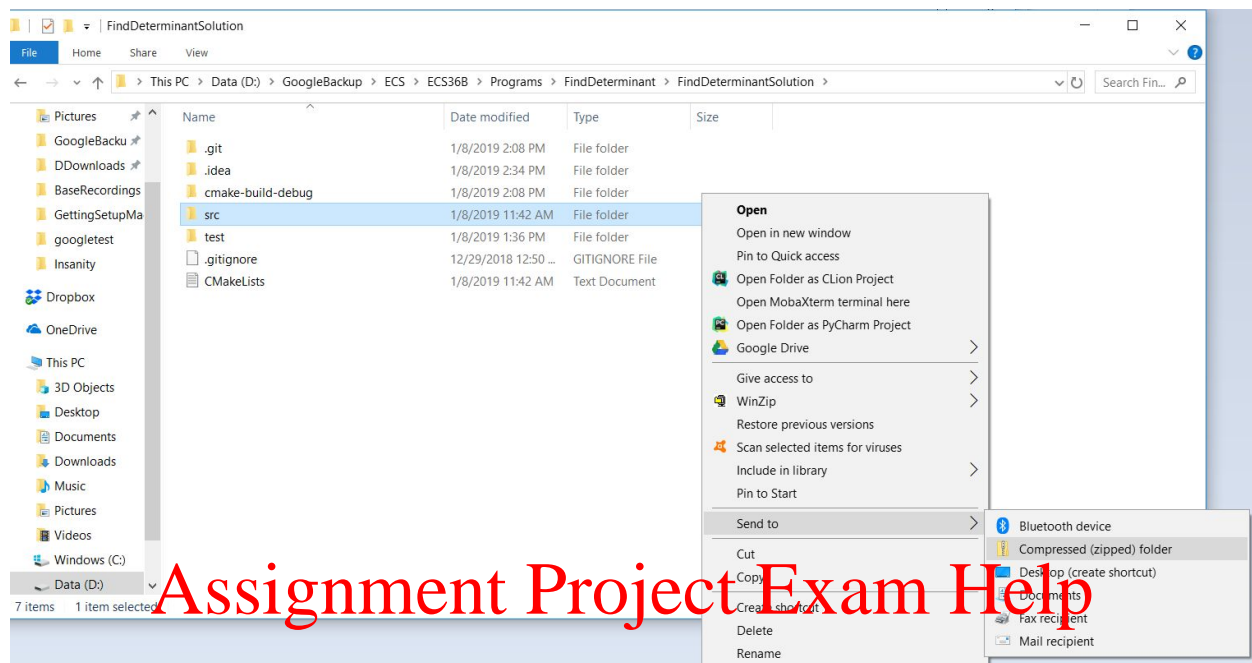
FindDeterminantSolution

File Home Share View

← → ↑ This PC > Data (D:) > GoogleBackup > ECS > ECS36B > Programs > FindDeterminant > FindDeterminantSolution >

Search Fin...

Pictures
GoogleBacku
DDownloads
BaseRecordings
GettingSetupMa
googletest
Insanity
Dropbox
OneDrive
This PC
3D Objects
Desktop
Documents
Downloads
Music
Pictures
Videos
Windows (C:)
Data (D:)

| Name | Date modified | Type | Size |
|---|---|---|---|
| .git | 1/8/2019 2:08 PM | File folder | |
| .idea | 1/8/2019 2:34 PM | File folder | |
| cmake-build-debug | 1/8/2019 2:08 PM | File folder | |
| src | 1/8/2019 11:42 AM | File folder | |
| test | 1/8/2019 1:36 PM | File folder | |
| .gitignore | 12/29/2018 12:50 ... | GITIGNORE File | |
| CMakeLists | 1/8/2019 11:42 AM | Text Document | |

Open
Open in new window
Pin to Quick access
Open Folder as CLion Project
Open MobaXterm terminal here
Open Folder as PyCharm Project
Google Drive
Give access to
WinZip
Restore previous versions
Scan selected items for viruses
Include in library
Pin to Start
Send to
Cut
Copy
Create shortcut
Delete
Rename

Bluetooth device
Compressed (zipped) folder
Desktop (create shortcut)
Documents
Fax recipient
Mail recipient

7 items 1 item selected

Assignment Project Exam Help